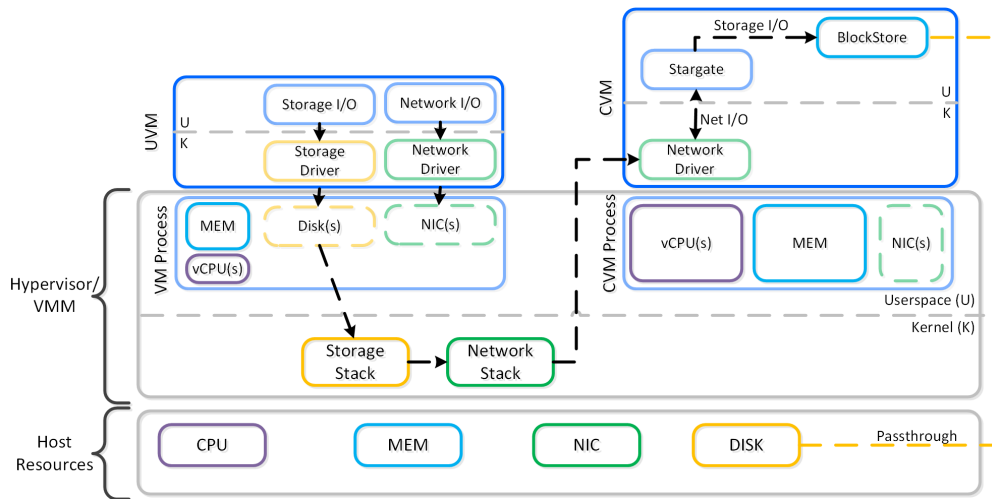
UVM

U

K

Storage I/O

Network I/O

Storage Driver

Network Driver

CVM

Storage I/O

BlockStore

Stargate

U

K

Net I/O

Network Driver

Hypervisor/ VMM

VM Process

MEM

Disk(s)

NIC(s)

vCPU(s)

CVM Process

vCPU(s)

MEM

NIC(s)

Userspace (U)

Kernel (K)

Storage Stack

Network Stack

Host Resources

CPU

MEM

NIC

DISK

Passthrough